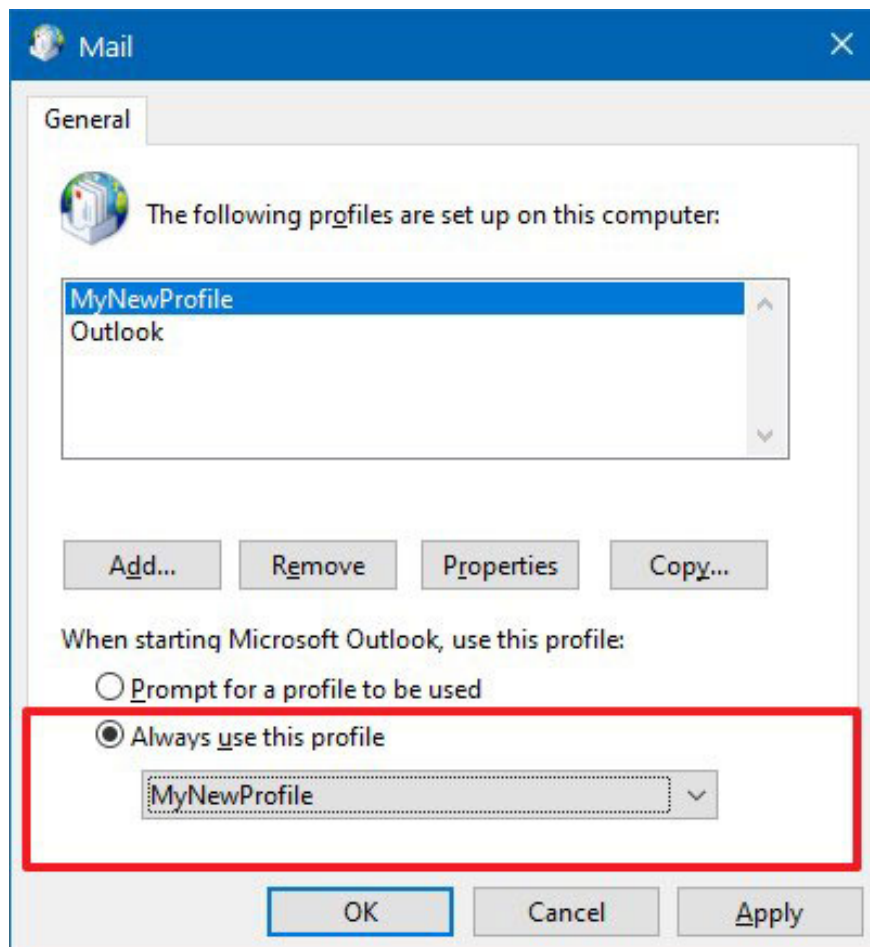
Mail

General

The following profiles are set up on this computer:

MyNewProfile
Outlook

Add...
Remove
Properties
Copy...

When starting Microsoft Outlook, use this profile:

Prompt for a profile to be used

Always use this profile

MyNewProfile

OK
Cancel
Apply